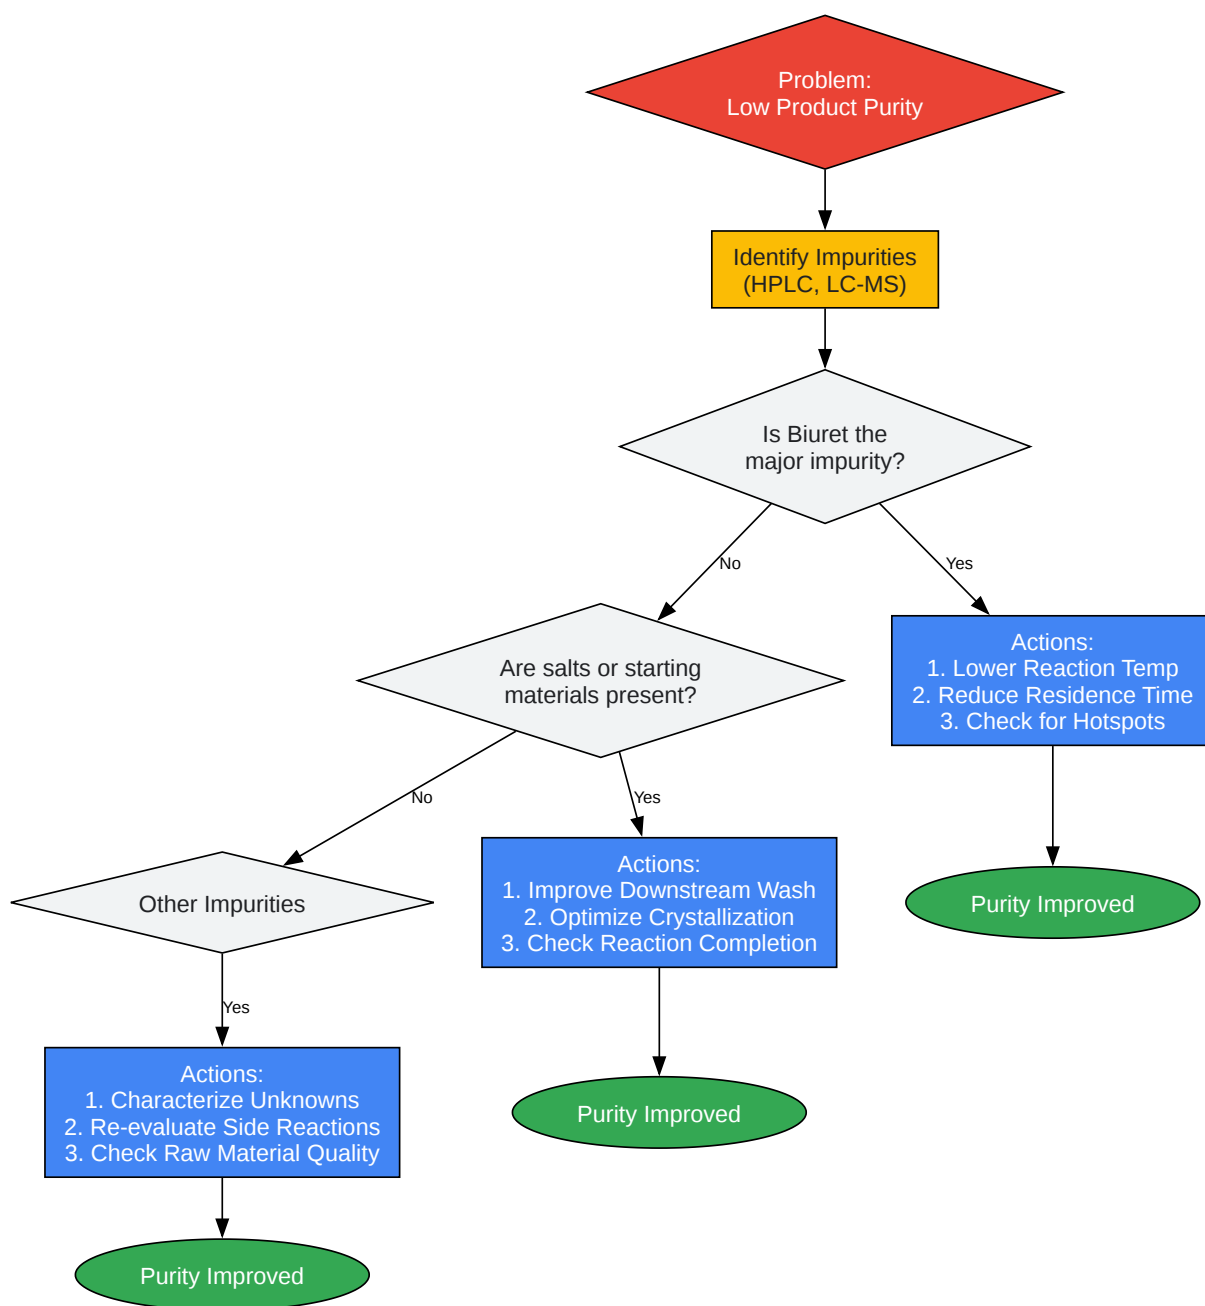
Problem:
Low Product Purity

Identify Impurities
(HPLC, LC-MS)

Is Biuret the
major impurity?

No

Yes

Are salts or starting
materials present?

Actions:
1. Lower Reaction Temp
2. Reduce Residence Time
3. Check for Hotspots

No

Yes

Other Impurities

Actions:
1. Improve Downstream Wash
2. Optimize Crystallization
3. Check Reaction Completion

Purity Improved

Yes

Purity Improved

Actions:
1. Characterize Unknowns
2. Re-evaluate Side Reactions
3. Check Raw Material Quality

Purity Improved